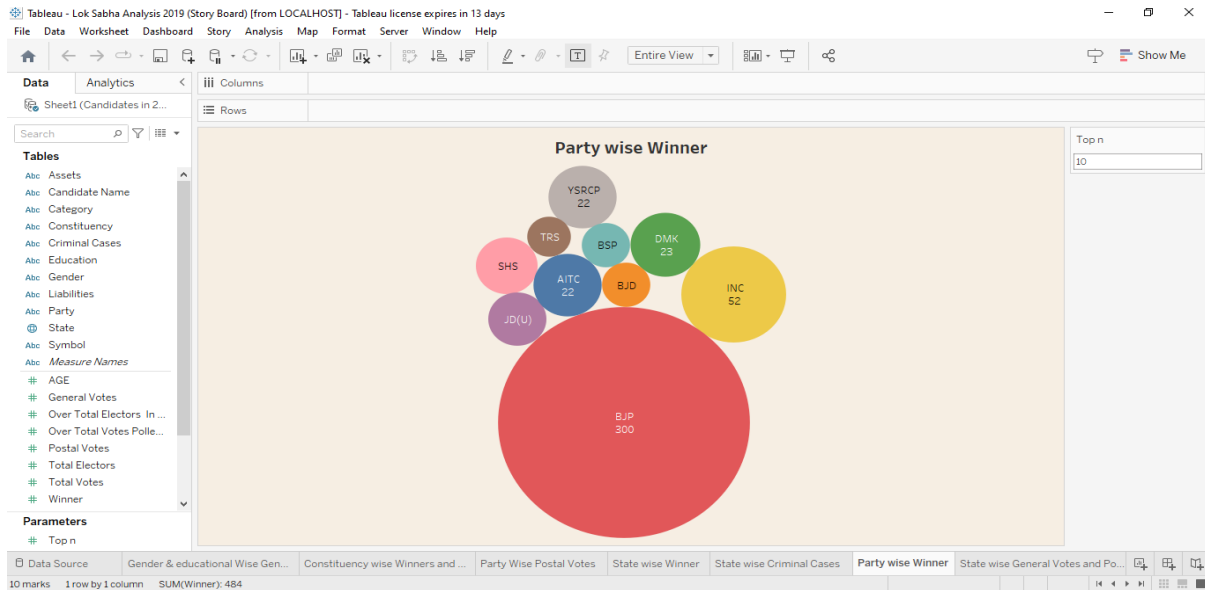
Tableau - Lok Sabha Analysis 2019 (Story Board) [from LOCALHOST] - Tableau license expires in 13 days

File Data Worksheet Dashboard Story Analysis Map Format Server Window Help

Entire View

Show Me

Data Analytics

Sheet1 (Candidates in 2...

Search

Tables

Abc Assets
Abc Candidate Name
Abc Category
Abc Constituency
Abc Criminal Cases
Abc Education
Abc Gender
Abc Liabilities
Abc Party
State
Abc Symbol
Abc Measure Names
# AGE
# General Votes
# Over Total Electors In ...
# Over Total Votes Polle...
# Postal Votes
# Total Electors
# Total Votes
# Winner

Parameters

# Top n

Columns

Rows

Party wise Winner

YSRCP
22

TRS

BSP

DMK
23

SHS

AITC
22

BJD

INC
52

JD(U)

BJP
300

Top n

10

Data Source | Gender & educational Wise Gen... | Constituency wise Winners and ... | Party Wise Postal Votes | State wise Winner | State wise Criminal Cases | Party wise Winner | State wise General Votes and Po...

10 marks 1 row by 1 column SUM(Winner): 484